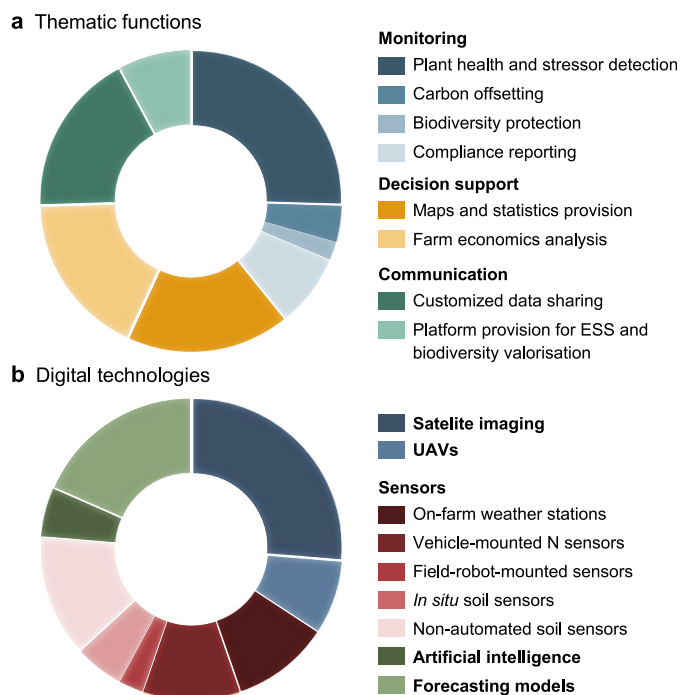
**a** Thematic functions

**Monitoring**
Plant health and stressor detection
Carbon offsetting
Biodiversity protection
Compliance reporting

**Decision support**
Maps and statistics provision
Farm economics analysis

**Communication**
Customized data sharing
Platform provision for ESS and biodiversity valorisation

**b** Digital technologies

**Satelite imaging**
**UAVs**

**Sensors**
On-farm weather stations
Vehicle-mounted N sensors
Field-robot-mounted sensors
*In situ* soil sensors
Non-automated soil sensors
**Artificial intelligence**
**Forecasting models**